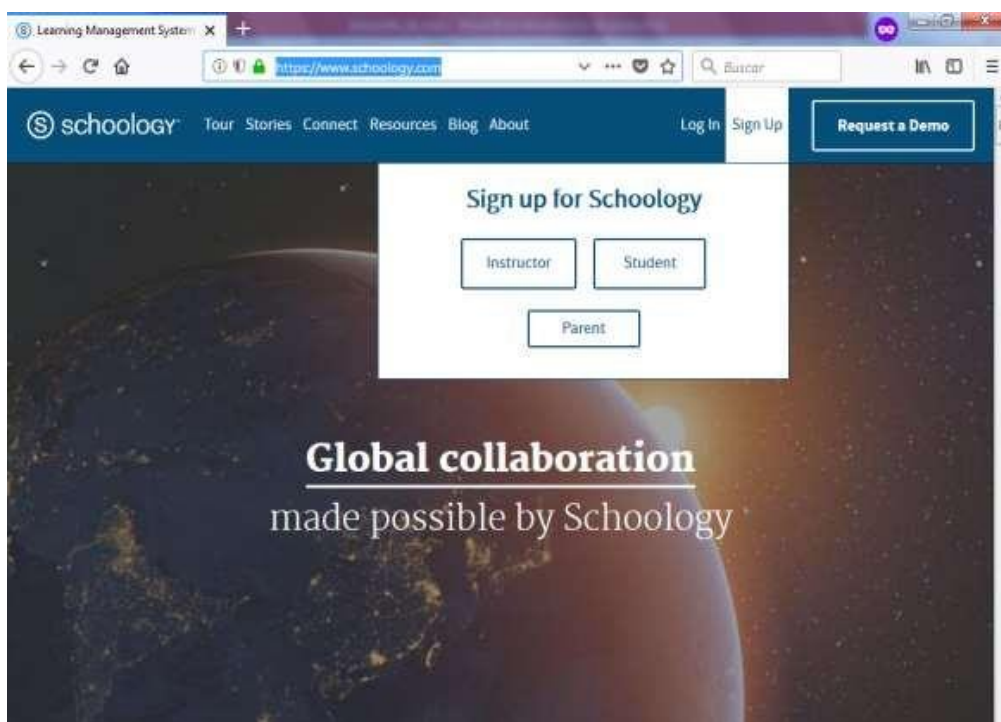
Learning Management System

https://www.schoology.com

Buscar

schoology Tour Stories Connect Resources Blog About Log In Sign Up Request a Demo

Sign up for Schoology

Instructor Student

Parent

Global collaboration

made possible by Schoology